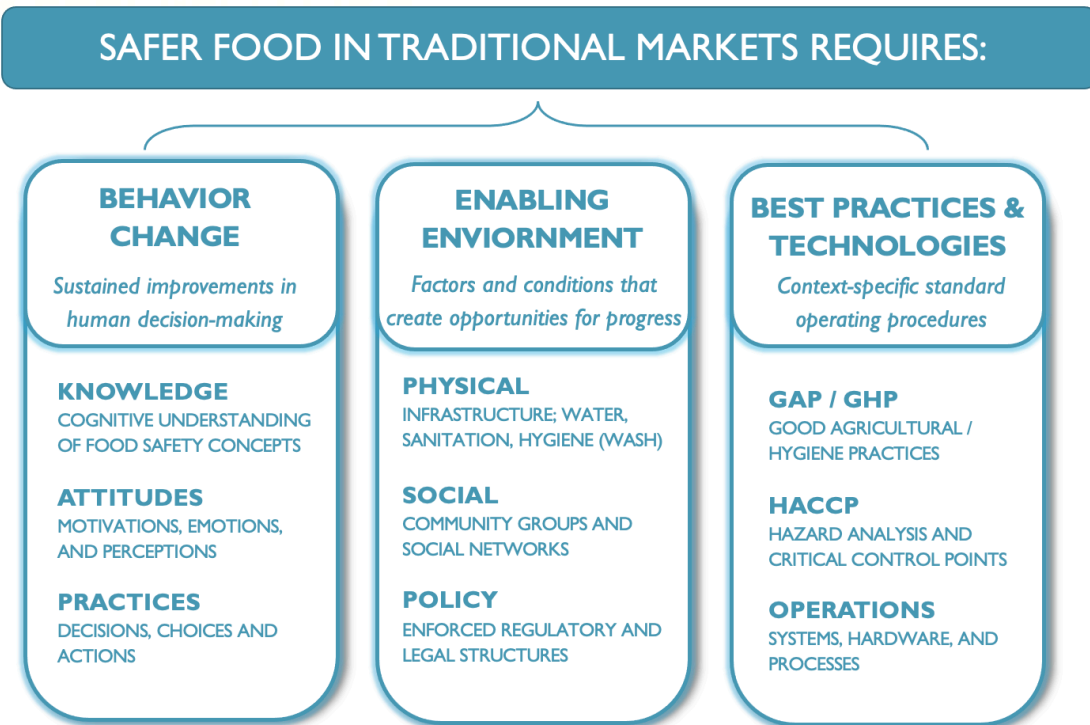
SAFER FOOD IN TRADITIONAL MARKETS REQUIRES:

BEHAVIOR CHANGE

Sustained improvements in human decision-making

KNOWLEDGE
COGNITIVE UNDERSTANDING OF FOOD SAFETY CONCEPTS

ATTITUDES
MOTIVATIONS, EMOTIONS, AND PERCEPTIONS

PRACTICES
DECISIONS, CHOICES AND ACTIONS

ENABLING ENVIORNMENT

Factors and conditions that create opportunities for progress

PHYSICAL
INFRASTRUCTURE; WATER, SANITATION, HYGIENE (WASH)

SOCIAL
COMMUNITY GROUPS AND SOCIAL NETWORKS

POLICY
ENFORCED REGULATORY AND LEGAL STRUCTURES

BEST PRACTICES & TECHNOLOGIES

Context-specific standard operating procedures

GAP / GHP
GOOD AGRICULTURAL / HYGIENE PRACTICES

HACCP
HAZARD ANALYSIS AND CRITICAL CONTROL POINTS

OPERATIONS
SYSTEMS, HARDWARE, AND PROCESSES